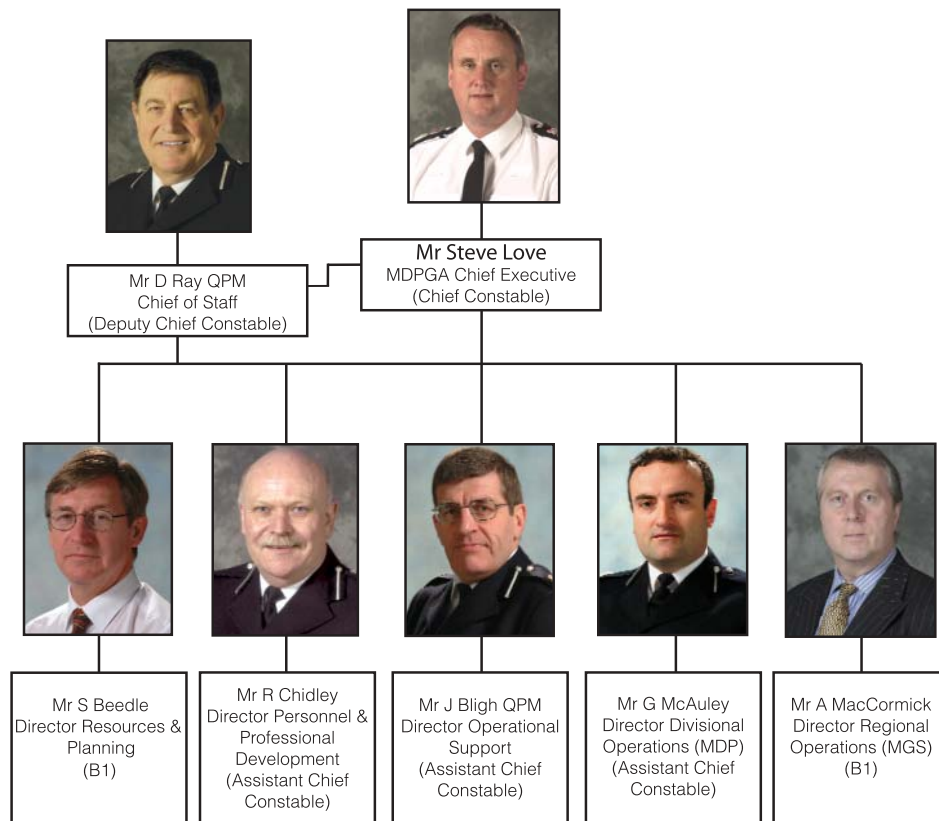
Mr Steve Love
MDPGA Chief Executive
(Chief Constable)

Mr D Ray QPM
Chief of Staff
(Deputy Chief Constable)

Mr S Beedle
Director Resources & Planning
(B1)

Mr R Chidley
Director Personnel & Professional Development
(Assistant Chief Constable)

Mr J Bligh QPM
Director Operational Support
(Assistant Chief Constable)

Mr G McAuley
Director Divisional Operations (MDP)
(Assistant Chief Constable)

Mr A MacCormick
Director Regional Operations (MGS)
(B1)